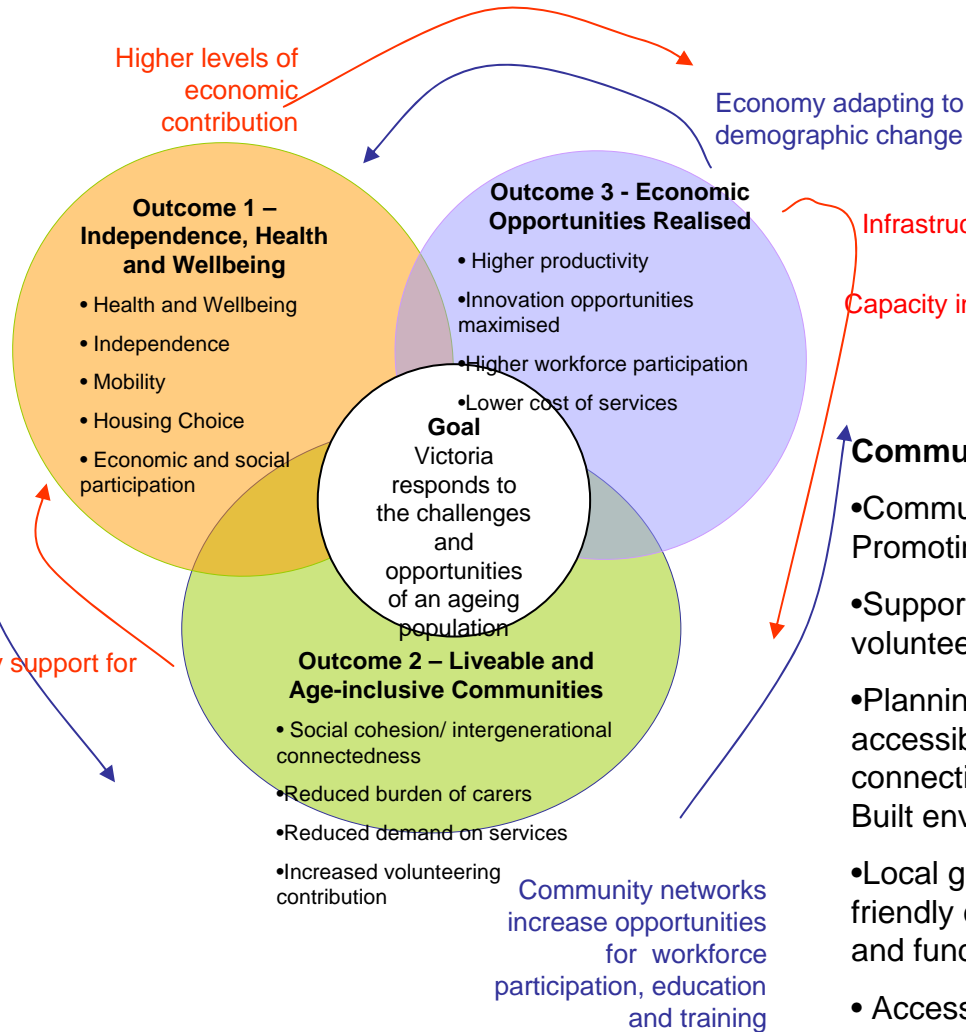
Higher levels of economic contribution

Economy adapting to demographic change

Outcome 1 – Independence, Health and Wellbeing

• Health and Wellbeing

• Independence

• Mobility

• Housing Choice

• Economic and social participation

Outcome 3 - Economic Opportunities Realised

• Higher productivity

•Innovation opportunities maximised

•Higher workforce participation

•Lower cost of services

Infrastruc

Capacity in

Goal
Victoria responds to the challenges and opportunities of an ageing population

Commu

•Commu Promotin

•Suppor voluntee

•Plannin accessib connecti Built env

•Local g friendly and fund

• Access

y support for

Outcome 2 – Liveable and Age-inclusive Communities

• Social cohesion/ intergenerational connectedness

•Reduced burden of carers

•Reduced demand on services

•Increased volunteering contribution

Community networks increase opportunities for workforce participation, education and training